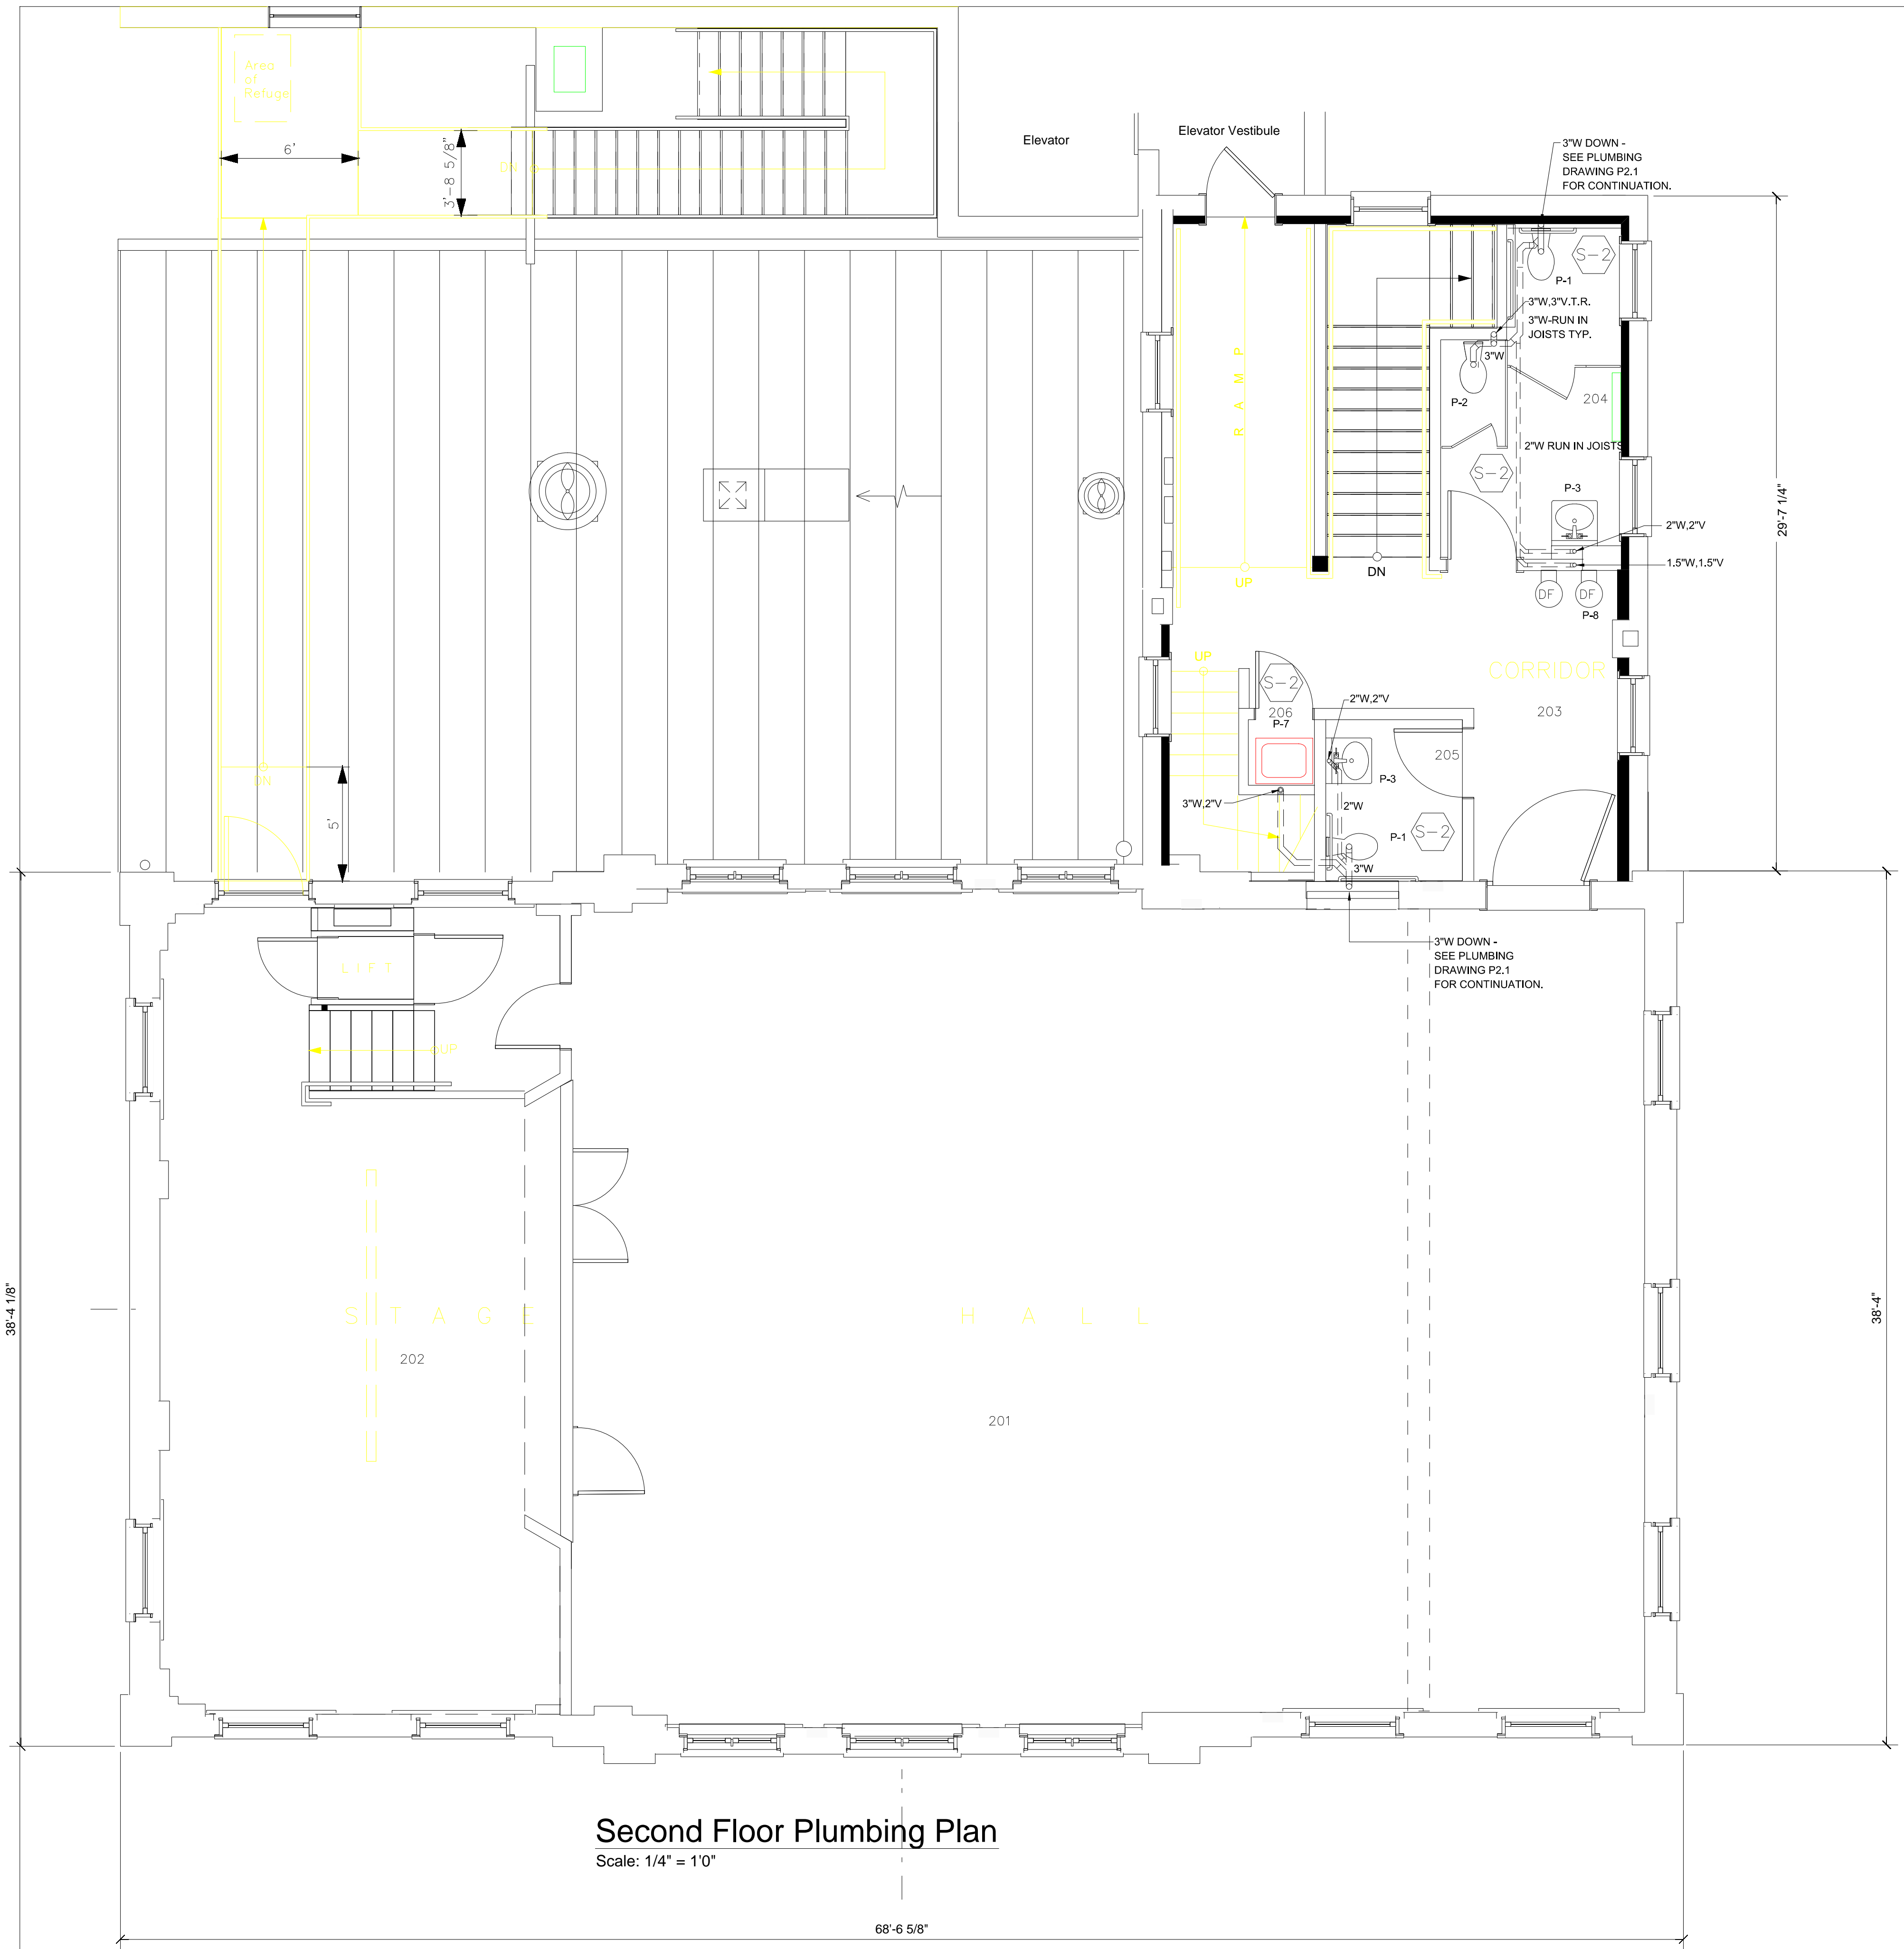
Area of Refuge

6'

3'-8 5/8"

DN

Elevator

Elevator Vestibule

3"W DOWN - SEE PLUMBING DRAWING P2.1 FOR CONTINUATION.

S-2

P-1

3"W,3"V.T.R.

3"W-RUN IN JOISTS TYP.

3"W

P-2

204

2"W RUN IN JOISTS

S-2

P-3

2"W,2"V

1.5"W,1.5"V

DF DF

P-8

29'-7 1/4"

R A M P

UP

DN

UP

S-2

206

P-7

2"W,2"V

CORRIDOR

203

205

P-3

3"W,2"V

2"W

S-2

P-1

3"W

5'

3"W DOWN - SEE PLUMBING DRAWING P2.1 FOR CONTINUATION.

LIFT

UP

38'-4 1/8"

S T A G E

202

H A L L

201

38'-4"

Second Floor Plumbing Plan

Scale: 1/4" = 1'0"

68'-6 5/8"